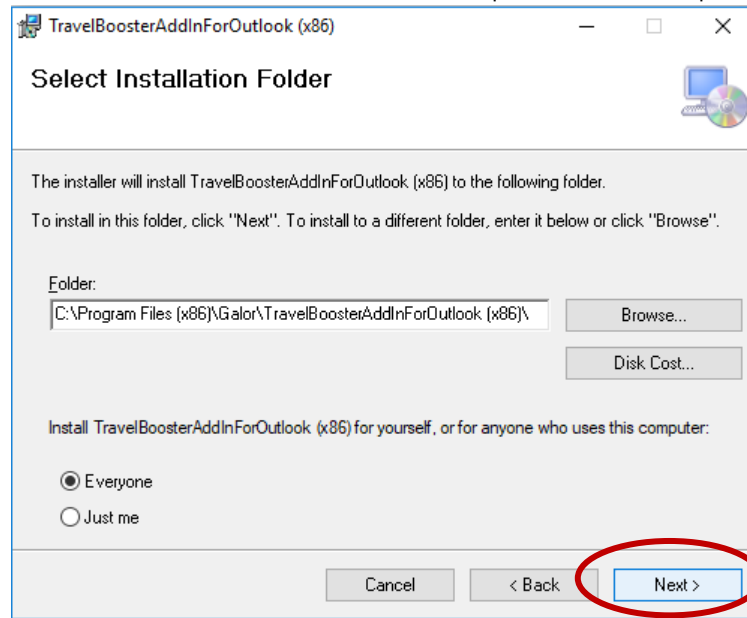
TravelBoosterAddInForOutlook (x86)

Select Installation Folder

The installer will install TravelBoosterAddInForOutlook (x86) to the following folder.

To install in this folder, click "Next". To install to a different folder, enter it below or click "Browse".

Folder:
C:\Program Files (x86)\Galor\TravelBoosterAddInForOutlook (x86)\

Browse...

Disk Cost...

Install TravelBoosterAddInForOutlook (x86) for yourself, or for anyone who uses this computer:

Everyone

Just me

Cancel

< Back

Next >